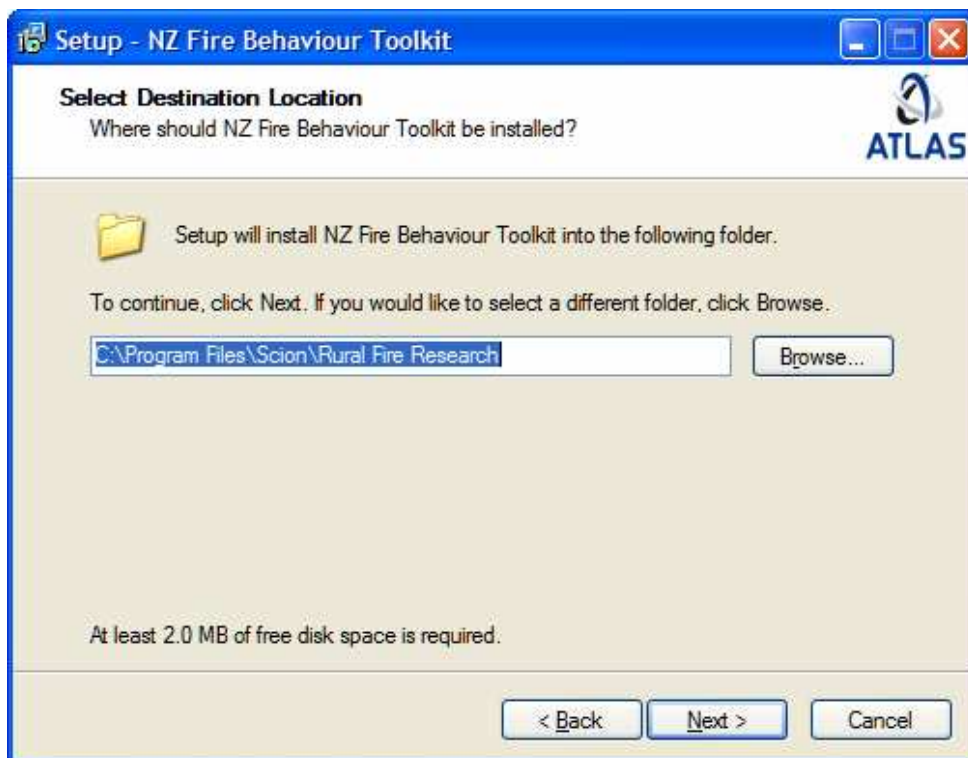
Setup - NZ Fire Behaviour Toolkit

Select Destination Location
Where should NZ Fire Behaviour Toolkit be installed?

ATLAS

Setup will install NZ Fire Behaviour Toolkit into the following folder.

To continue, click Next. If you would like to select a different folder, click Browse.

C:\Program Files\Scion\Rural Fire Research

Browse...

At least 2.0 MB of free disk space is required.

< Back

Next >

Cancel